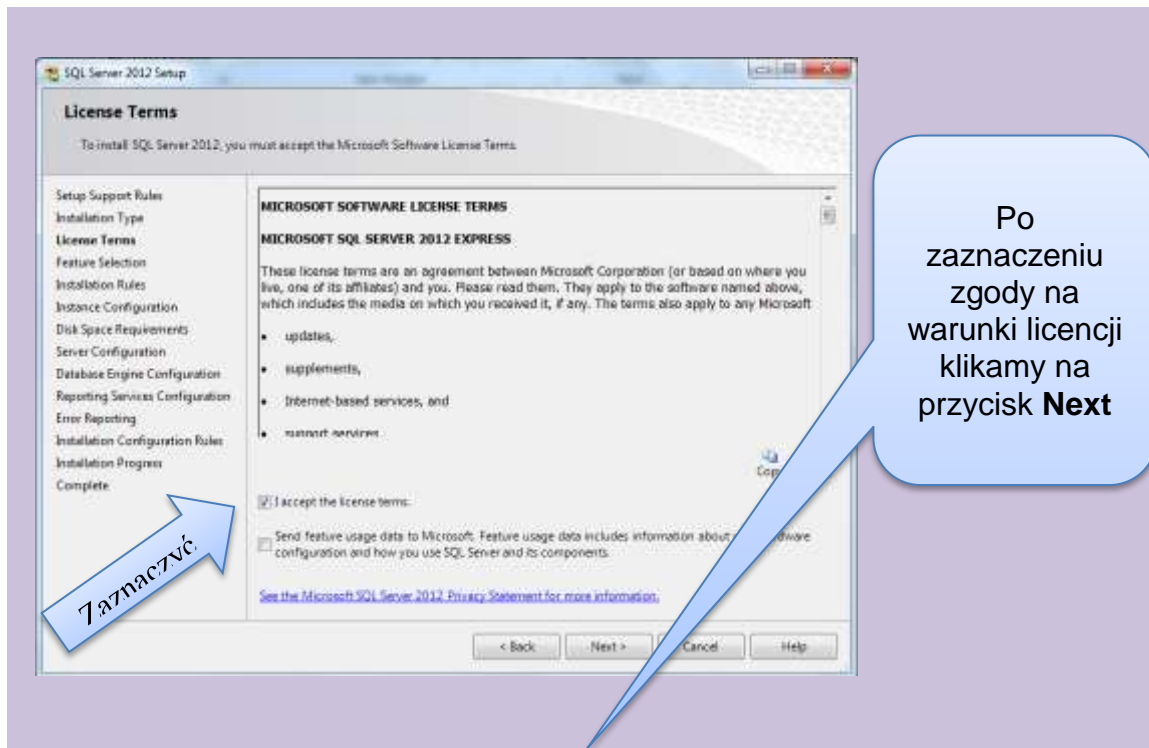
SQL Server 2012 Setup

License Terms

To install SQL Server 2012, you must accept the Microsoft Software License Terms.

Setup Support Rules
Installation Type
License Terms
Feature Selection
Installation Rules
Instance Configuration
Disk Space Requirements
Server Configuration
Database Engine Configuration
Reporting Services Configuration
Error Reporting
Installation Configuration Rules
Installation Progress
Complete

MICROSOFT SOFTWARE LICENSE TERMS

MICROSOFT SQL SERVER 2012 EXPRESS

These license terms are an agreement between Microsoft Corporation (or based on where you live, one of its affiliates) and you. Please read them. They apply to the software named above, which includes the media on which you received it, if any. The terms also apply to any Microsoft

• updates,

• supplements,

• Internet-based services, and

• support services

Cop

I accept the license terms.

Send feature usage data to Microsoft. Feature usage data includes information about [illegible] dware configuration and how you use SQL Server and its components.

See the Microsoft SQL Server 2012 Privacy Statement for more information.

< Back
Next >
Cancel
Help

Po zaznaczeniu zgody na warunki licencji klikamy na przycisk **Next**

Zaznaczyć